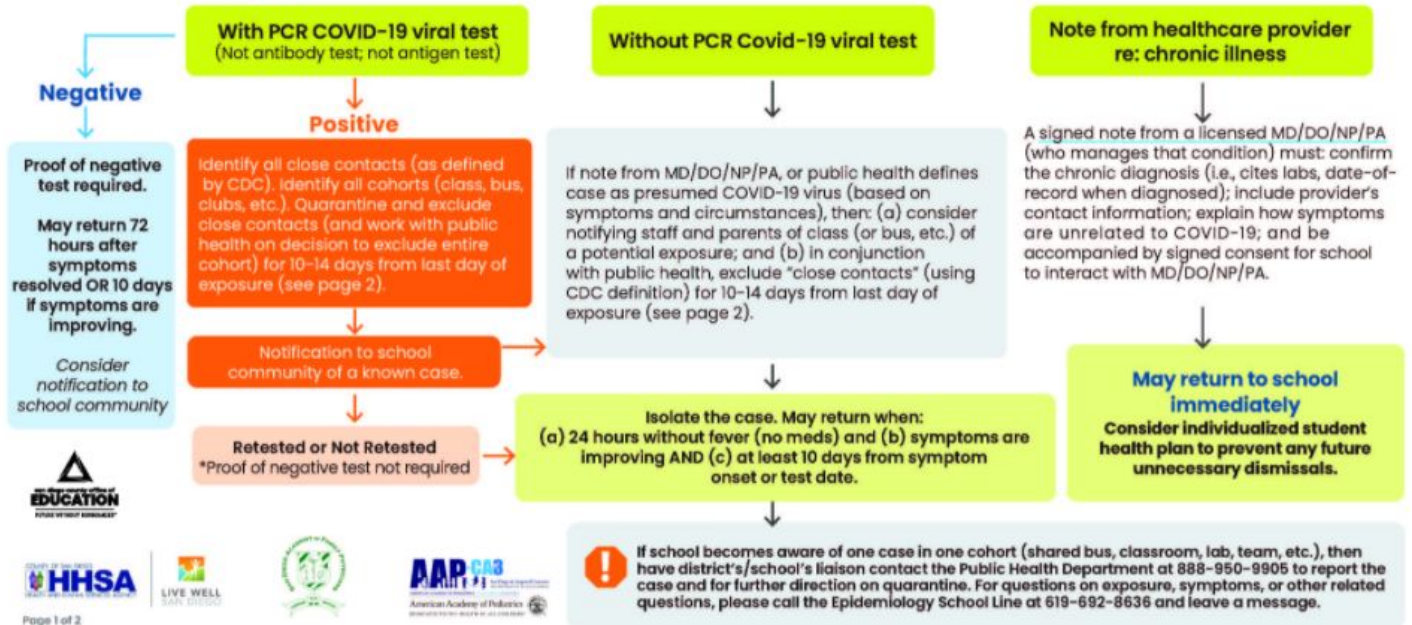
With PCR COVID-19 viral test
(Not antibody test; not antigen test)

Without PCR Covid-19 viral test

Note from healthcare provider re: chronic illness

Negative

Proof of negative test required.

May return 72 hours after symptoms resolved OR 10 days if symptoms are improving.

Consider notification to school community

Positive

Identify all close contacts (as defined by CDC). identify all cohorts (class, bus, clubs, etc.). Quarantine and exclude close contacts (and work with public health on decision to exclude entire cohort) for 10-14 days from last day of exposure (see page 2).

Notification to school community of a known case.

Retested or Not Retested
*Proof of negative test not required

If note from MD/DO/NP/PA, or public health defines case as presumed COVID-19 virus (based on symptoms and circumstances), then: (a) consider notifying staff and parents of class (or bus, etc.) of a potential exposure; and (b) in conjunction with public health, exclude "close contacts" (using CDC definition) for 10-14 days from last day of exposure (see page 2).

A signed note from a licensed MD/DO/NP/PA (who manages that condition) must: confirm the chronic diagnosis (i.e., cites labs, date-of-record when diagnosed); include provider's contact information; explain how symptoms are unrelated to COVID-19; and be accompanied by signed consent for school to interact with MD/DO/NP/PA.

Isolate the case. May return when:
(a) 24 hours without fever (no meds) and (b) symptoms are improving AND (c) at least 10 days from symptom onset or test date.

May return to school immediately
Consider individualized student health plan to prevent any future unnecessary dismissals.

EDUCATION

If school becomes aware of one case in one cohort (shared bus, classroom, lab, team, etc.), then have district's/school's liaison contact the Public Health Department at 888-950-9905 to report the case and for further direction on quarantine. For questions on exposure, symptoms, or other related questions, please call the Epidemiology School Line at 619-692-8636 and leave a message.

HHSA

LIVE WELL SAN DIEGO

AAP CA3

American Academy of Pediatrics

Page 1 of 2